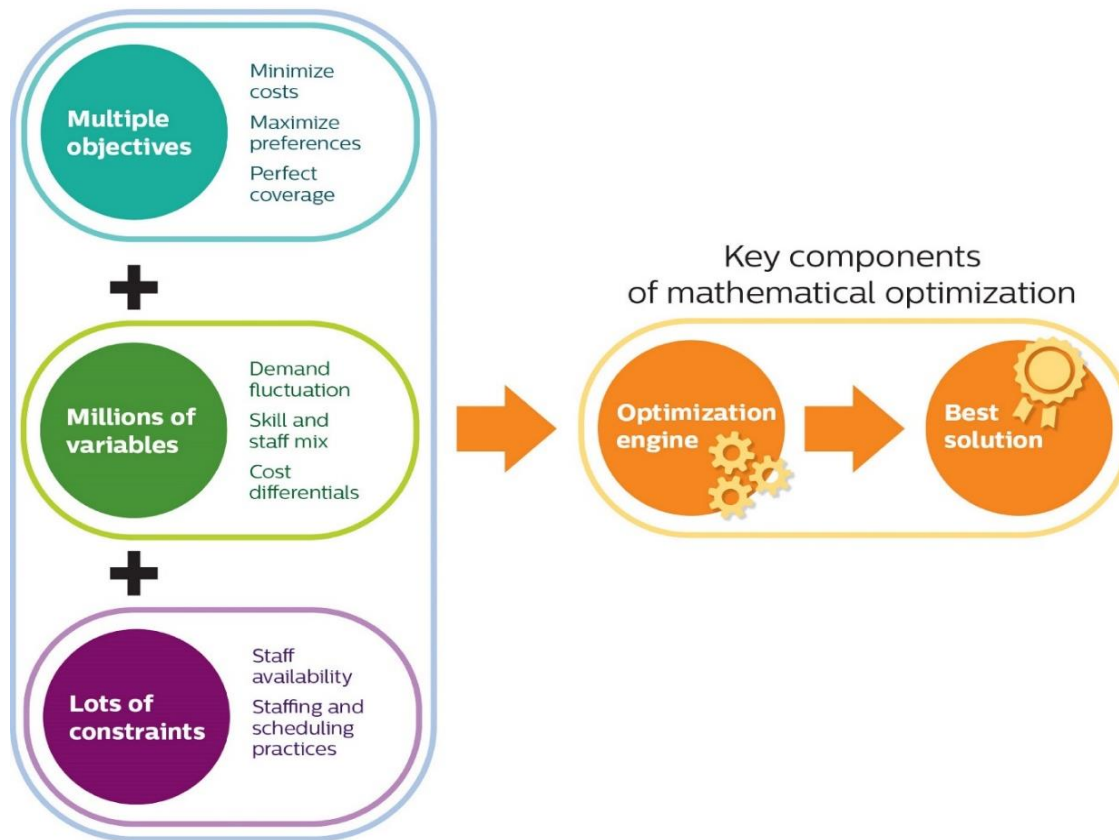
Multiple objectives

Minimize costs

Maximize preferences

Perfect coverage

+

Millions of variables

Demand fluctuation

Skill and staff mix

Cost differentials

+

Lots of constraints

Staff availability

Staffing and scheduling practices

Key components of mathematical optimization

Optimization engine

Best solution